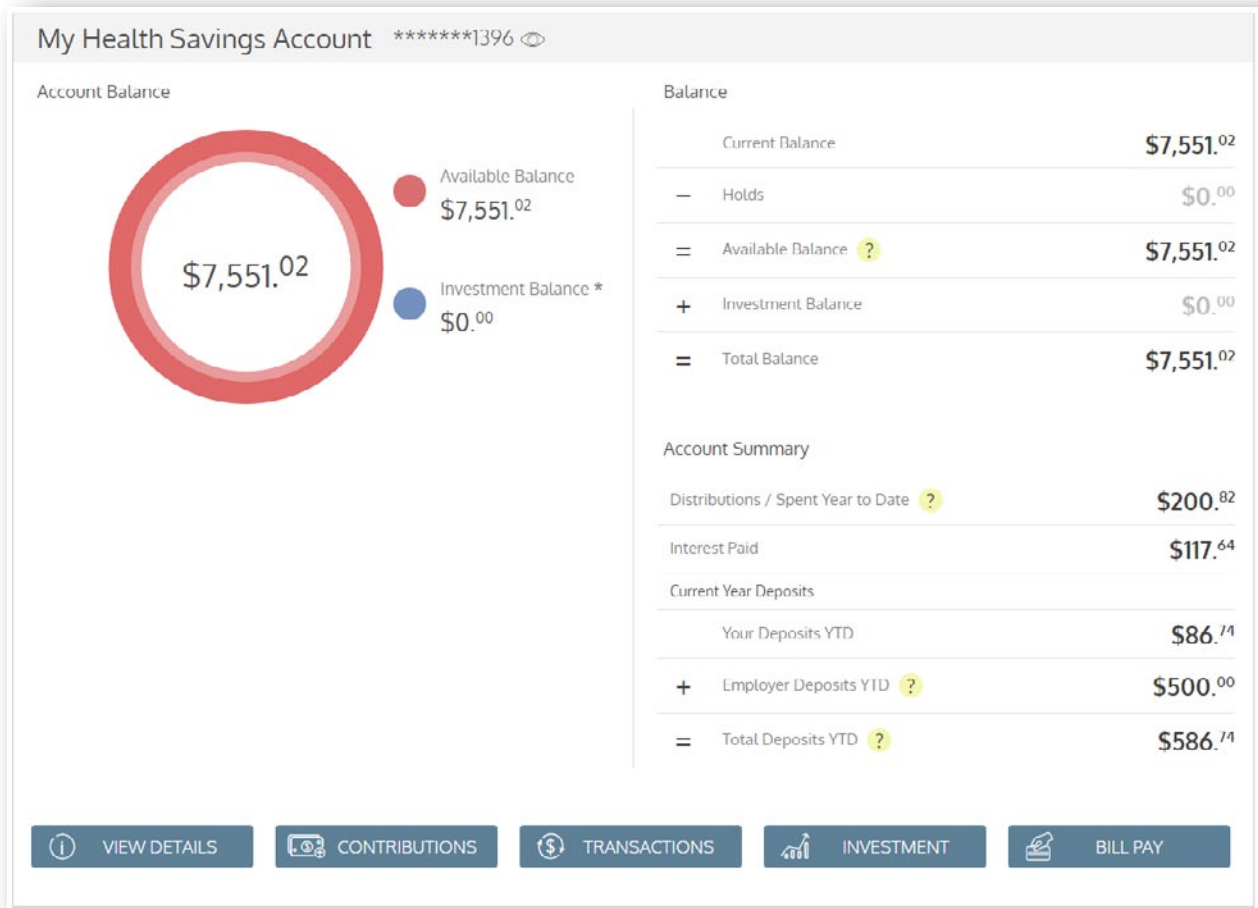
My Health Savings Account *******1396

Account Balance

$7,551.$^{02}$

Available Balance
$7,551.$^{02}$

Investment Balance *
$0.$^{00}$

Balance

| | | |
|---|---|---|
| | Current Balance | $7,551.$^{02}$ |
| − | Holds | $0.$^{00}$ |
| = | Available Balance ? | $7,551.$^{02}$ |
| + | Investment Balance | $0.$^{00}$ |
| = | Total Balance | $7,551.$^{02}$ |

Account Summary

| | | |
|---|---|---|
| Distributions / Spent Year to Date ? | | $200.$^{82}$ |
| Interest Paid | | $117.$^{64}$ |
| Current Year Deposits | | |
| | Your Deposits YTD | $86.$^{74}$ |
| + | Employer Deposits YTD ? | $500.$^{00}$ |
| = | Total Deposits YTD ? | $586.$^{74}$ |

VIEW DETAILS CONTRIBUTIONS TRANSACTIONS INVESTMENT BILL PAY